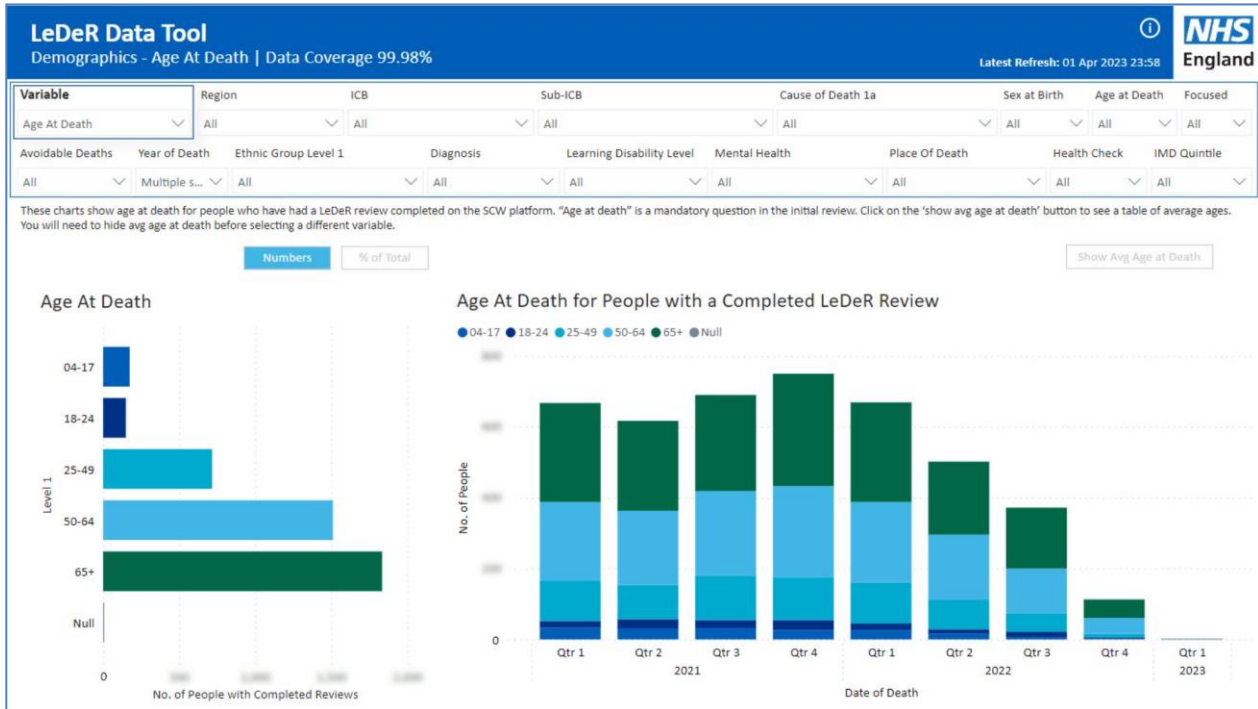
LeDeR Data Tool
Demographics - Age At Death | Data Coverage 99.98%

Latest Refresh: 01 Apr 2023 23:58

NHS England

| Variable | Region | ICB | Sub-ICB | Cause of Death 1a | Sex at Birth | Age at Death | Focused |
|---|---|---|---|---|---|---|---|
| Age At Death | All | All | All | All | All | All | All |

| Avoidable Deaths | Year of Death | Ethnic Group Level 1 | Diagnosis | Learning Disability Level | Mental Health | Place Of Death | Health Check | IMD Quintile |
|---|---|---|---|---|---|---|---|---|
| All | Multiple s... | All | All | All | All | All | All | All |

These charts show age at death for people who have had a LeDeR review completed on the SCW platform. "Age at death" is a mandatory question in the initial review. Click on the 'show avg age at death' button to see a table of average ages. You will need to hide avg age at death before selecting a different variable.

Numbers % of Total

Show Avg Age at Death

Age At Death

Level 1
04-17
18-24
25-49
50-64
65+
Null

0 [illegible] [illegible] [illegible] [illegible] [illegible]
No. of People with Completed Reviews

Age At Death for People with a Completed LeDeR Review

04-17 18-24 25-49 50-64 65+ Null

No. of People
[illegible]
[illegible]
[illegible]
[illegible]
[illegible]
0

Qtr 1 Qtr 2 Qtr 3 Qtr 4 Qtr 1 Qtr 2 Qtr 3 Qtr 4 Qtr 1
2021 2022 2023
Date of Death